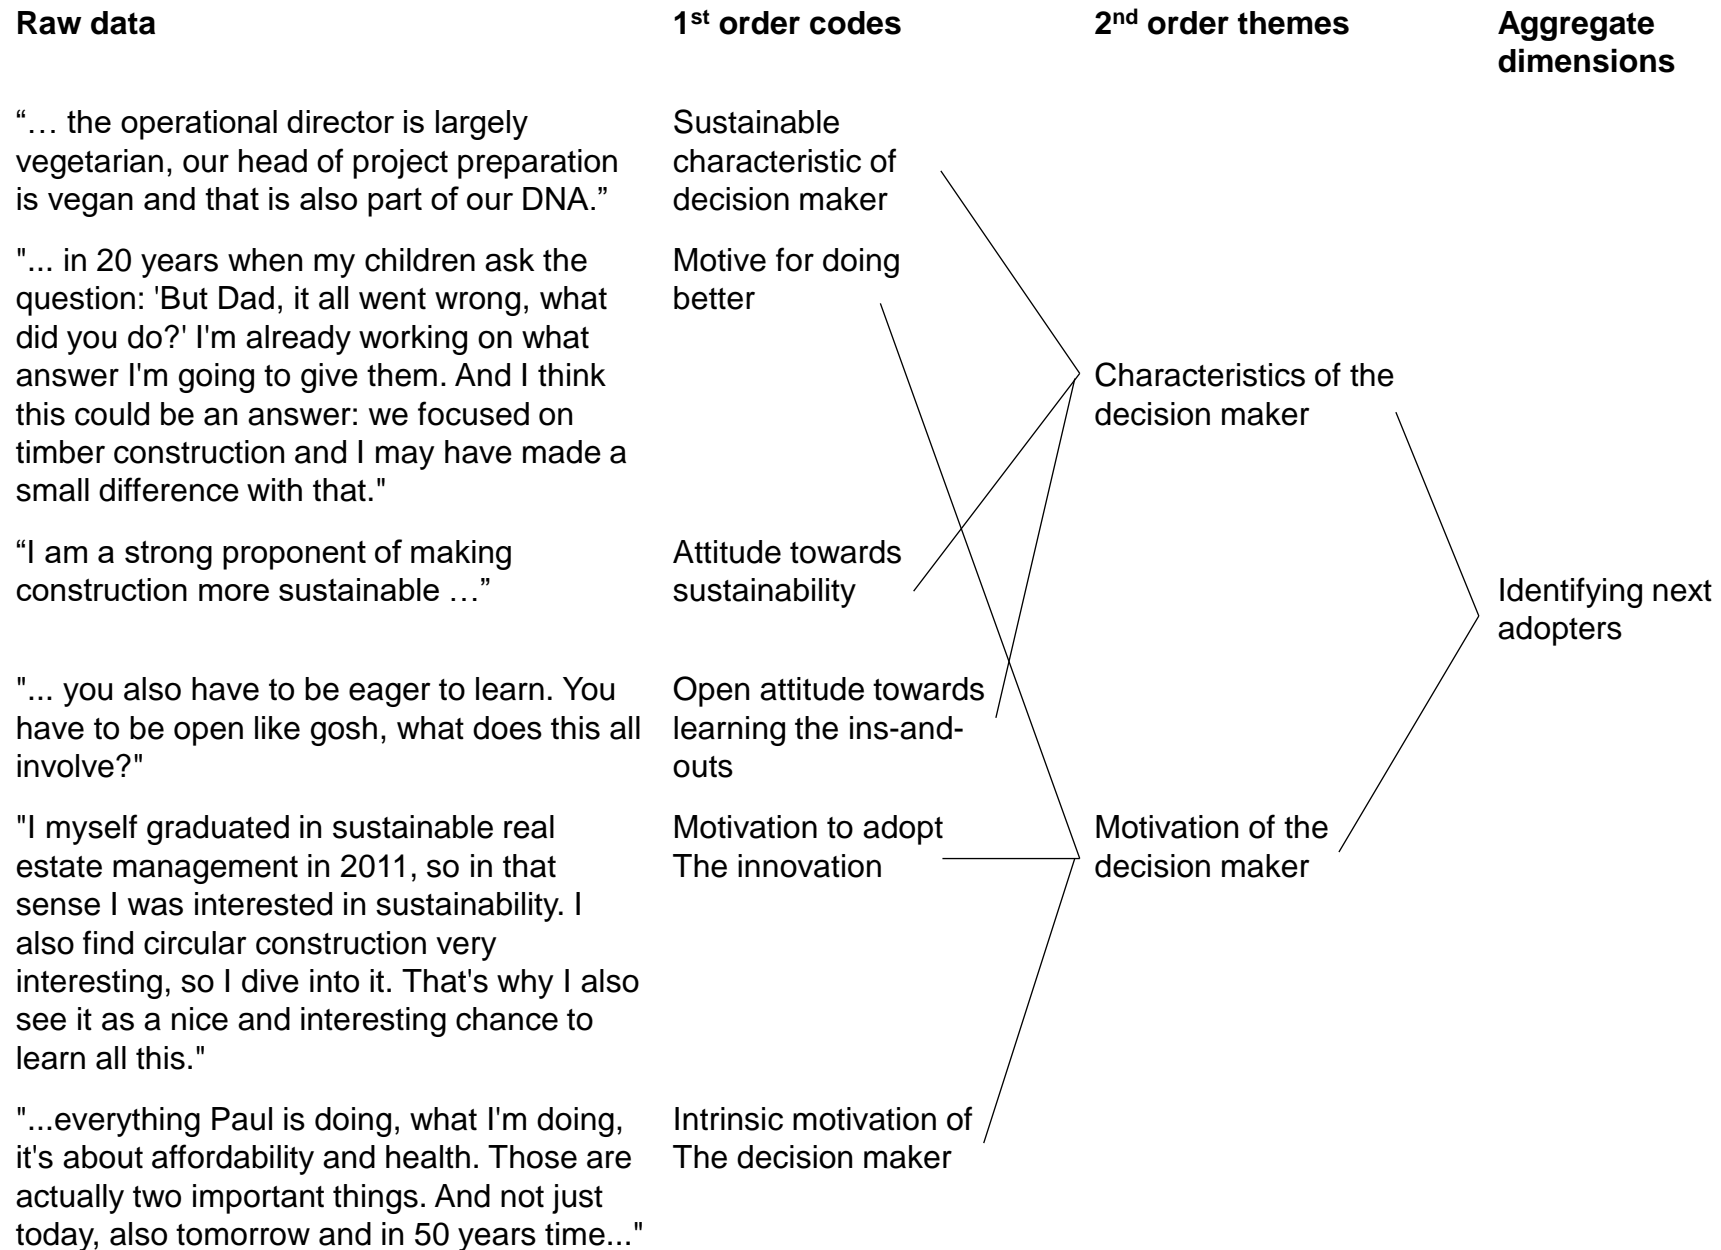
Raw data

1$^{st}$ order codes

2$^{nd}$ order themes

Aggregate dimensions

"… the operational director is largely vegetarian, our head of project preparation is vegan and that is also part of our DNA."

Sustainable characteristic of decision maker

"... in 20 years when my children ask the question: 'But Dad, it all went wrong, what did you do?' I'm already working on what answer I'm going to give them. And I think this could be an answer: we focused on timber construction and I may have made a small difference with that."

Motive for doing better

Characteristics of the decision maker

"I am a strong proponent of making construction more sustainable …"

Attitude towards sustainability

Identifying next adopters

"... you also have to be eager to learn. You have to be open like gosh, what does this all involve?"

Open attitude towards learning the ins-and-outs

"I myself graduated in sustainable real estate management in 2011, so in that sense I was interested in sustainability. I also find circular construction very interesting, so I dive into it. That's why I also see it as a nice and interesting chance to learn all this."

Motivation to adopt The innovation

Motivation of the decision maker

"...everything Paul is doing, what I'm doing, it's about affordability and health. Those are actually two important things. And not just today, also tomorrow and in 50 years time..."

Intrinsic motivation of The decision maker